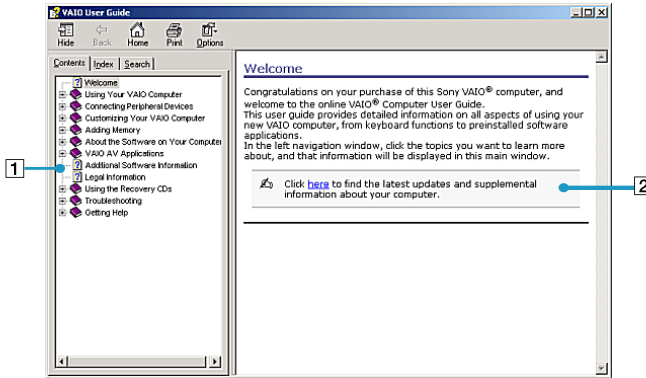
VAIO User Guide

Hide Back Home Print Options

Contents Index Search

Welcome
Using Your VAIO Computer
Connecting Peripheral Devices
Customizing Your VAIO Computer
Adding Memory
About the Software on Your Computer
VAIO AV Applications
Additional Software Information
Legal Information
Using the Recovery CDs
Troubleshooting
Getting Help

1

Welcome

Congratulations on your purchase of this Sony VAIO® computer, and welcome to the online VAIO® Computer User Guide.
This user guide provides detailed information on all aspects of using your new VAIO computer, from keyboard functions to preinstalled software applications.
In the left navigation window, click the topics you want to learn more about, and that information will be displayed in this main window.

Click here to find the latest updates and supplemental information about your computer.

2